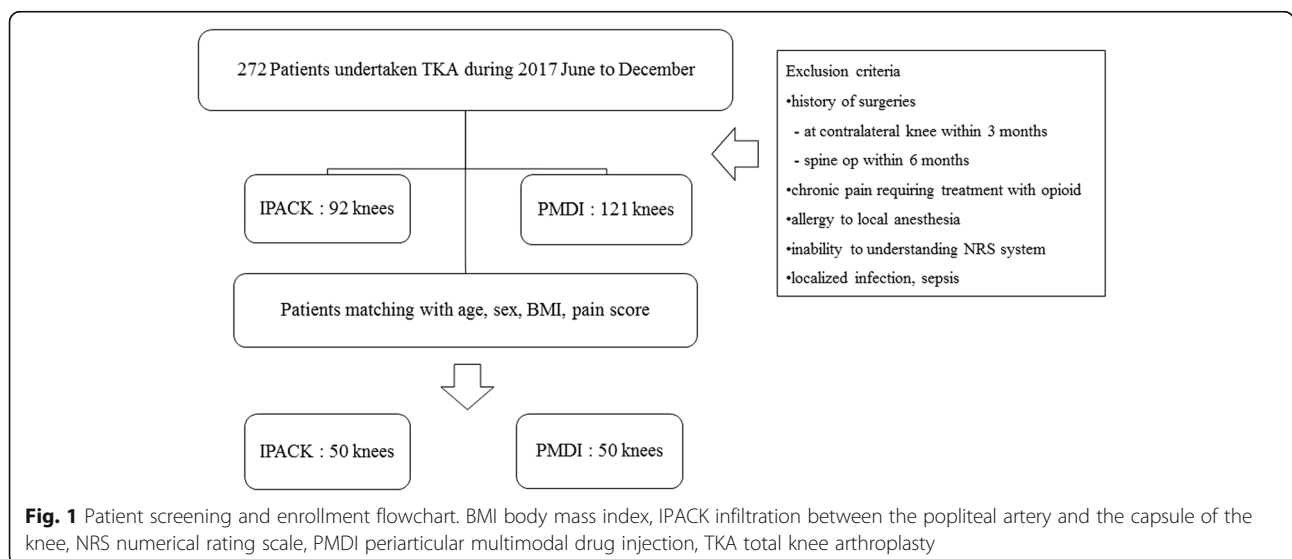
272 Patients undertaken TKA during 2017 June to December

Exclusion criteria
•history of surgeries
- at contralateral knee within 3 months
- spine op within 6 months
•chronic pain requiring treatment with opioid
•allergy to local anesthesia
•inability to understanding NRS system
•localized infection, sepsis

IPACK : 92 knees

PMDI : 121 knees

Patients matching with age, sex, BMI, pain score

IPACK : 50 knees

PMDI : 50 knees

**Fig. 1** Patient screening and enrollment flowchart. BMI body mass index, IPACK infiltration between the popliteal artery and the capsule of the knee, NRS numerical rating scale, PMDI periarticular multimodal drug injection, TKA total knee arthroplasty